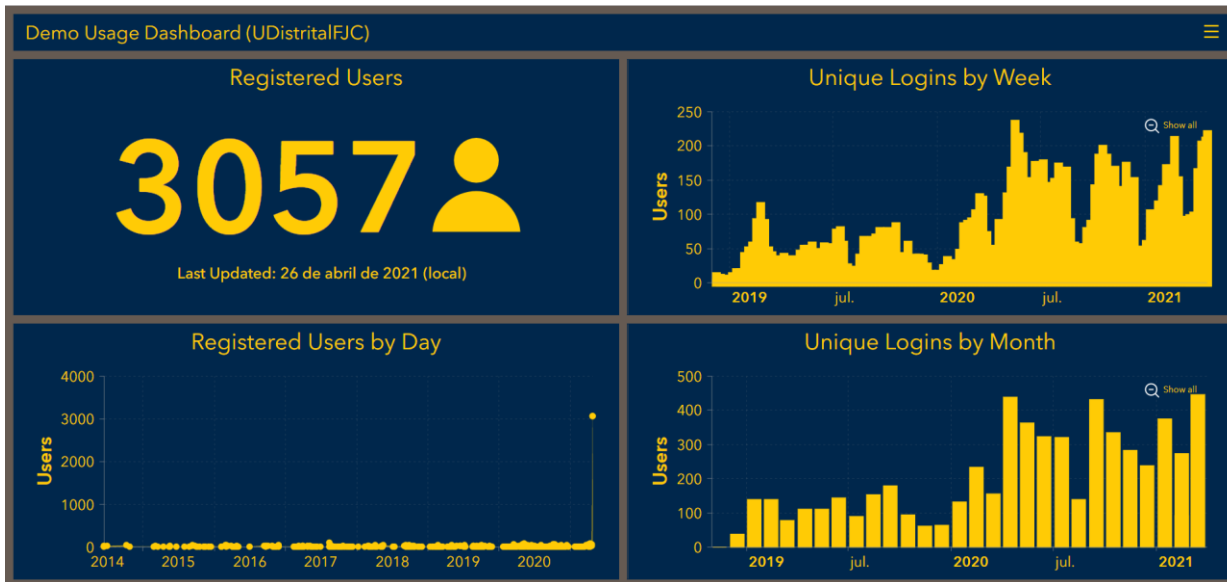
Demo Usage Dashboard (UDistritalFJC)

Registered Users

3057

Last Updated: 26 de abril de 2021 (local)

Unique Logins by Week

Show all

250
200
150
100
50
0

Users

2019
jul.
2020
jul.
2021

Registered Users by Day

4000
3000
2000
1000
0

Users

2014
2015
2016
2017
2018
2019
2020

Unique Logins by Month

Show all

500
400
300
200
100
0

Users

2019
jul.
2020
jul.
2021